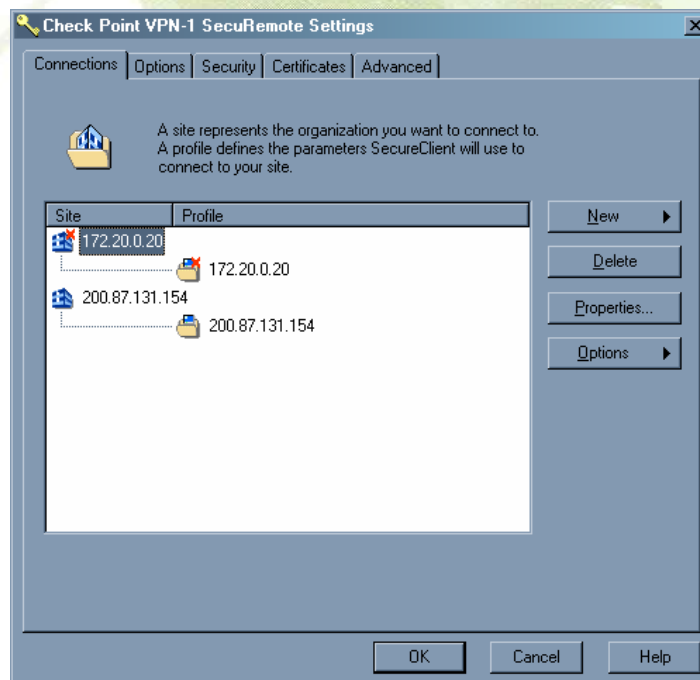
Check Point VPN-1 SecuRemote Settings

Connections | Options | Security | Certificates | Advanced

A site represents the organization you want to connect to. A profile defines the parameters SecureClient will use to connect to your site.

| Site | Profile |
|---|---|
| 172.20.0.20 | |
| | 172.20.0.20 |
| 200.87.131.154 | |
| | 200.87.131.154 |

New
Delete
Properties...
Options

OK
Cancel
Help